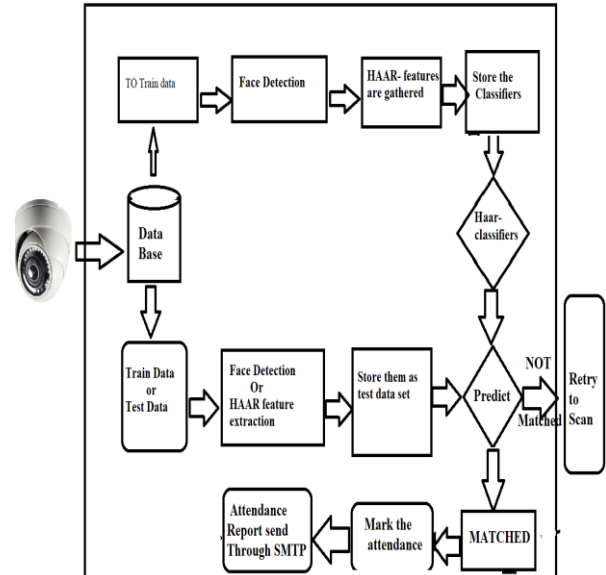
TO Train data

Face Detection

HAAR- features are gathered

Store the Classifiers

Data Base

Haar- classifiers

Train Data or Test Data

Face Detection Or HAAR feature extraction

Store them as test data set

Predict

NOT Matched

Retry to Scan

MATCHED

Mark the attendance

Attendance Report send Through SMTP